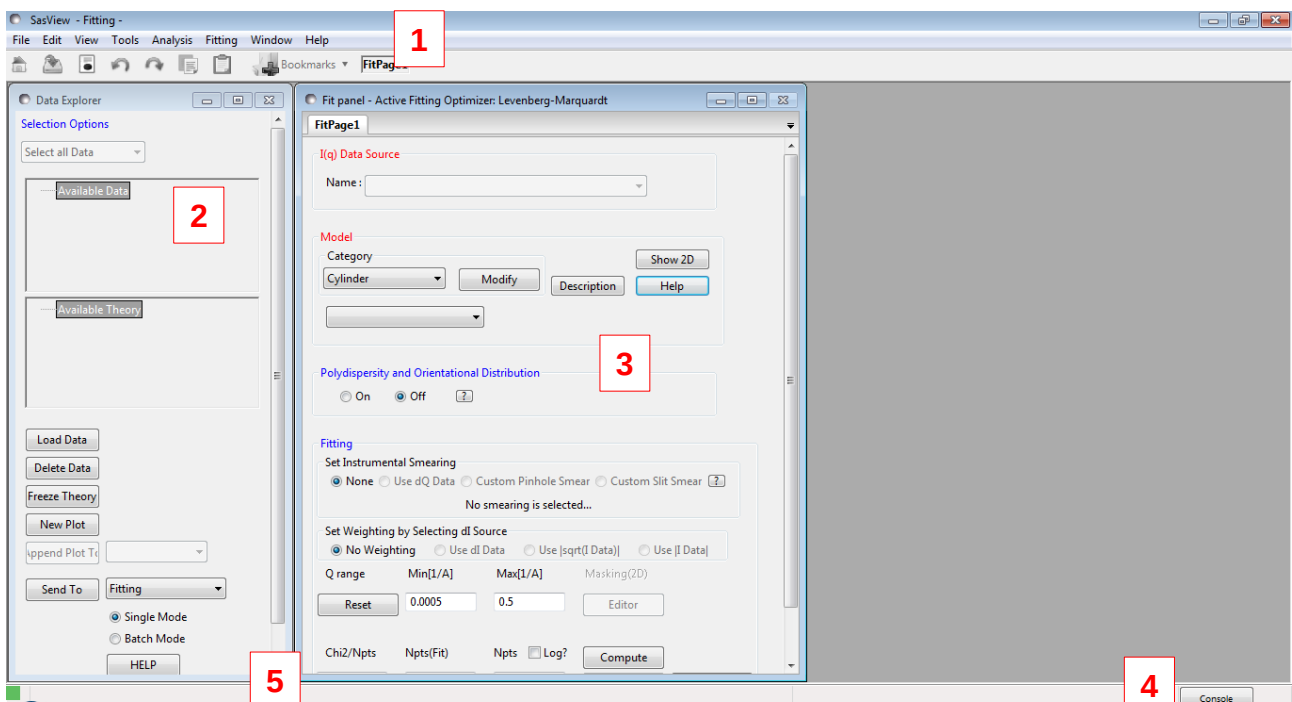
SasView - Fitting -

File Edit View Tools Analysis Fitting Window Help

Bookmarks ▾ FitPage1

1

Data Explorer

Selection Options

Select all Data

Available Data

2

Available Theory

Load Data

Delete Data

Freeze Theory

New Plot

Append Plot To

Send To Fitting

Single Mode

Batch Mode

HELP

Fit panel - Active Fitting Optimizer: Levenberg-Marquardt

FitPage1

I(q) Data Source

Name :

Model

Category

Cylinder

Modify

Description

Show 2D

Help

3

Polydispersity and Orientational Distribution

On Off ?

Fitting

Set Instrumental Smearing

None Use dQ Data Custom Pinhole Smear Custom Slit Smear ?

No smearing is selected...

Set Weighting by Selecting dI Source

No Weighting Use dI Data Use |sqrt(I Data)| Use |I Data|

Q range Min[1/A] Max[1/A] Masking(2D)

Reset 0.0005 0.5 Editor

Chi2/Npts Npts(Fit) Npts Log? Compute

5

4

Console